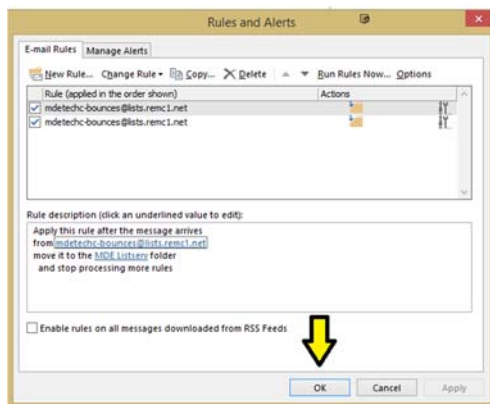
Rules and Alerts

E-mail Rules | Manage Alerts

New Rule... Change Rule ▾ Copy... Delete ▲ ▼ Run Rules Now... Options

| Rule (applied in the order shown) | Actions |
|---|---|
| mdetechc-bounces@lists.remc1.net | |
| mdetechc-bounces@lists.remc1.net | |

Rule description (click an underlined value to edit):

Apply this rule after the message arrives
from mdetechc-bounces@lists.remc1.net
move it to the MDE Listserv folder
and stop processing more rules

Enable rules on all messages downloaded from RSS Feeds

OK Cancel Apply